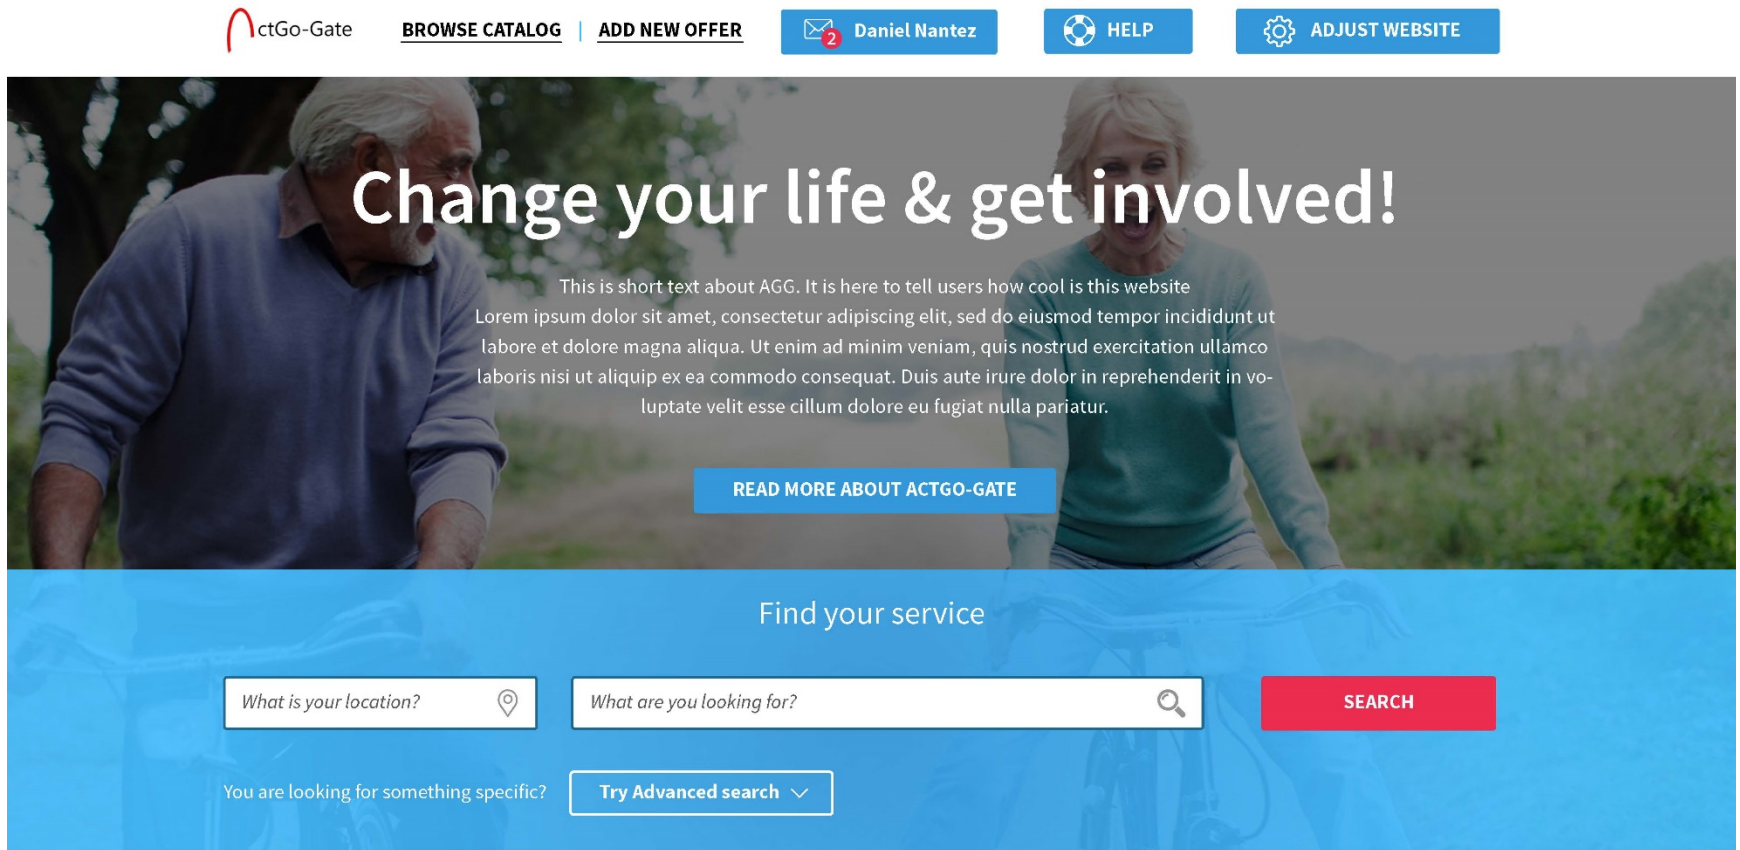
ctGo-Gate BROWSE CATALOG | ADD NEW OFFER 2 Daniel Nantez HELP ADJUST WEBSITE

Change your life & get involved!

This is short text about AGG. It is here to tell users how cool is this website
Lorem ipsum dolor sit amet, consectetur adipiscing elit, sed do eiusmod tempor incididunt ut labore et dolore magna aliqua. Ut enim ad minim veniam, quis nostrud exercitation ullamco laboris nisi ut aliquip ex ea commodo consequat. Duis aute irure dolor in reprehenderit in voluptate velit esse cillum dolore eu fugiat nulla pariatur.

READ MORE ABOUT ACTGO-GATE

Find your service

What is your location?

What are you looking for?

SEARCH

You are looking for something specific?

Try Advanced search